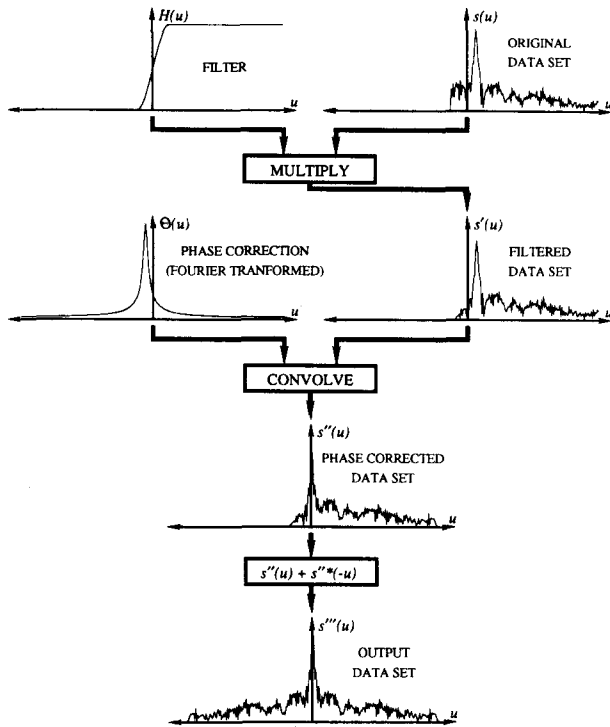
$H(u)$

FILTER

$u$

$s(u)$

ORIGINAL DATA SET

$u$

MULTIPLY

$\Theta(u)$

PHASE CORRECTION (FOURIER TRANFORMED)

$u$

$s'(u)$

FILTERED DATA SET

$u$

CONVOLVE

$s''(u)$

PHASE CORRECTED DATA SET

$u$

$s''(u) + s''^{*}(-u)$

$s'''(u)$

OUTPUT DATA SET

$u$